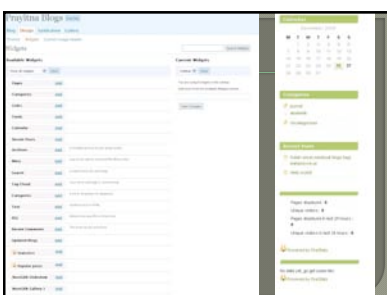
Praytina Blogs

Widgets

Available Widgets

Current Widgets

Pages

Categories

Links

Feeds

Calendar

Recent Posts

Archives

Meta

Search

Tag Cloud

Categories

Text

RSS

Recent Comments

Calendar

Categories

Journal

Uncategorized

Recent Posts

Pages displayed:

Unique visitors:

Pages displayed in last 24 hours:

Unique visitors in last 24 hours: